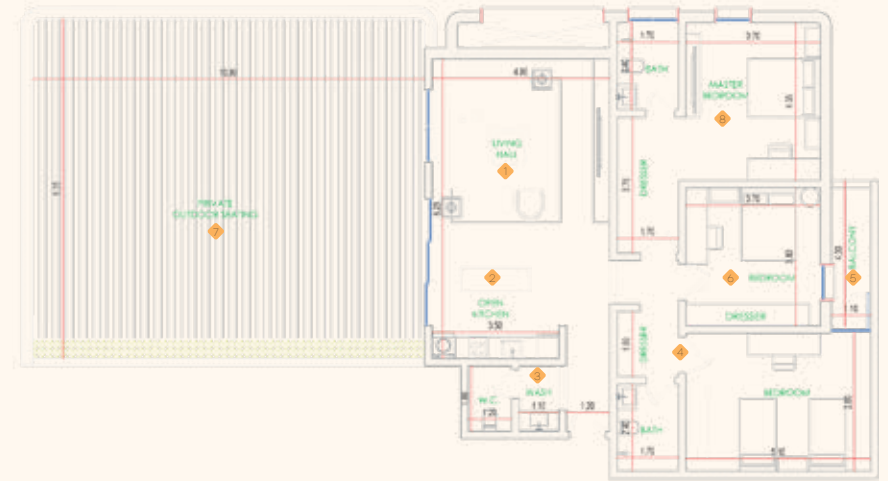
10.90
8.15
PRIVATE OUTDOOR SEATING
7
4.90
LIVING HALL
1
2
OPEN KITCHEN
3.50
W.C.
1.20
WASH
1.50
3
1.20
1.70
BATH
3.70
MASTER BEDROOM
8
DRESSER
1.70
3.70
BEDROOM
6
BALCONY
5
1.10
DRESSER
4
BEDROOM
BATH
1.75
5.10